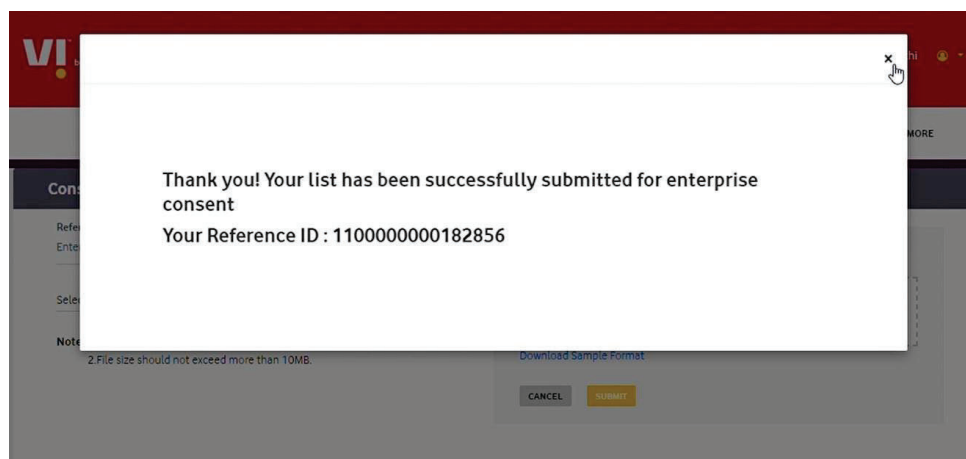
VI

hi

MORE

Cons

Refe

Ente

Sele

Note

×

Thank you! Your list has been successfully submitted for enterprise consent

Your Reference ID : 1100000000182856

2.File size should not exceed more than 10MB.

Download Sample Format

CANCEL

SUBMIT